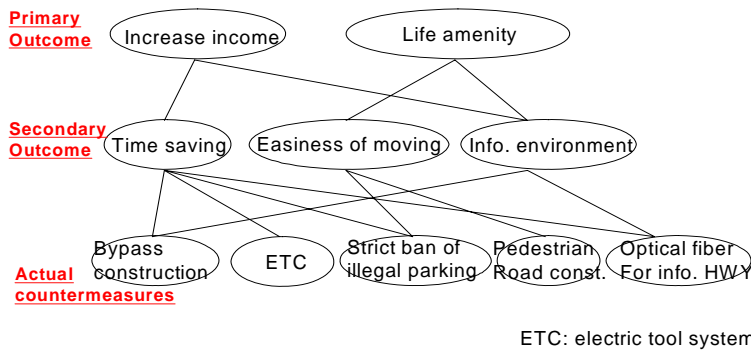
Primary Outcome
Increase income
Life amenity

Secondary Outcome
Time saving
Easiness of moving
Info. environment

Actual countermeasures
Bypass construction
ETC
Strict ban of illegal parking
Pedestrian Road const.
Optical fiber For info. HWY

ETC: electric tool system